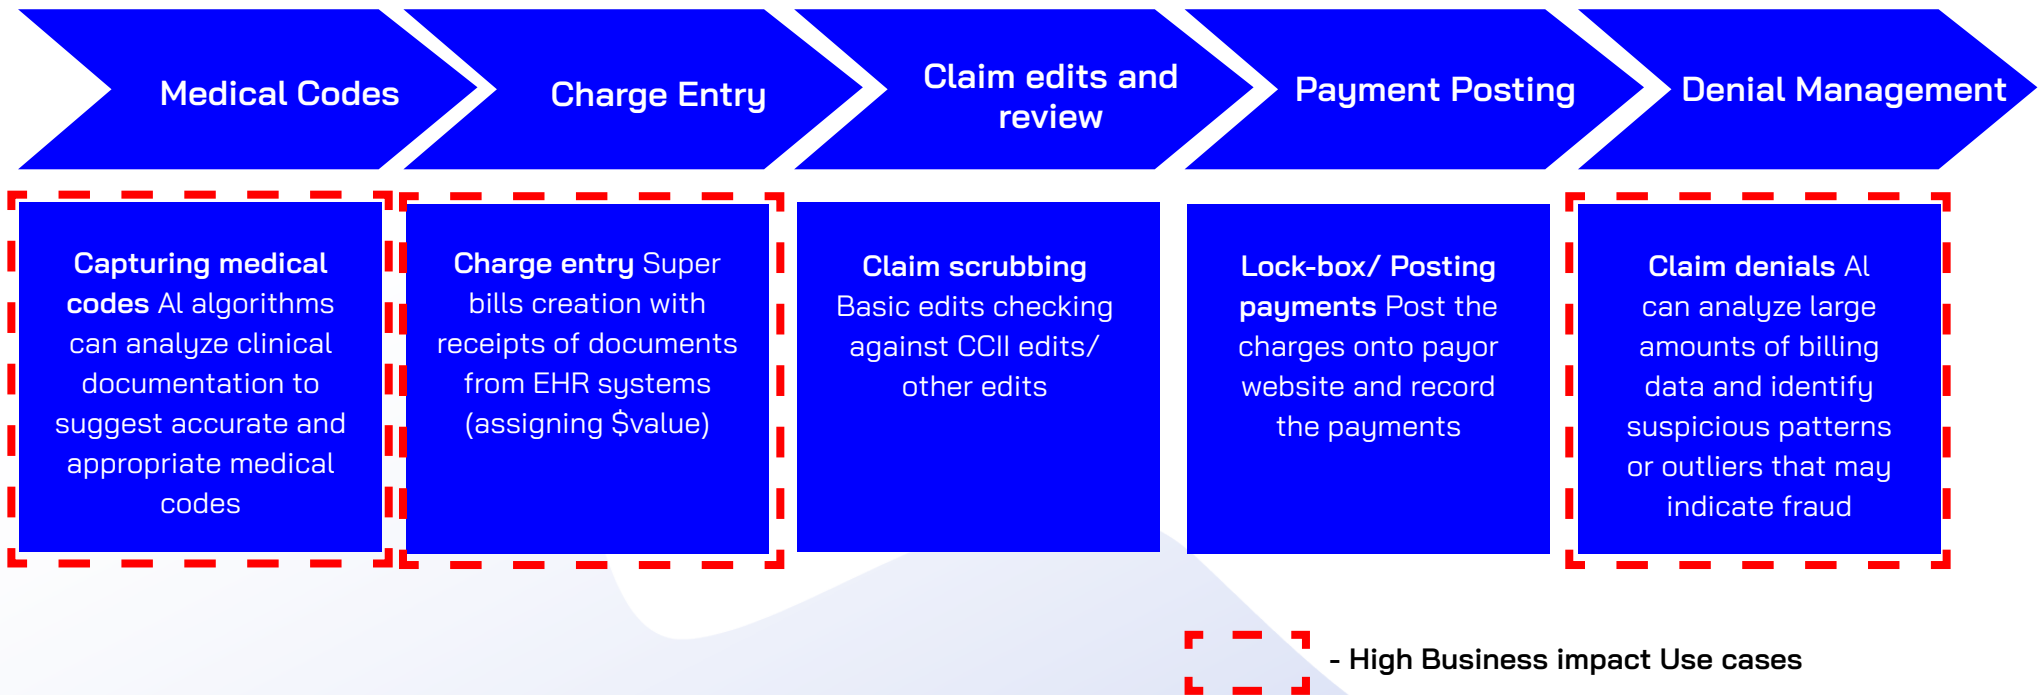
Medical Codes

Charge Entry

Claim edits and review

Payment Posting

Denial Management

**Capturing medical codes** AI algorithms can analyze clinical documentation to suggest accurate and appropriate medical codes

**Charge entry** Super bills creation with receipts of documents from EHR systems (assigning $value)

**Claim scrubbing** Basic edits checking against CCII edits/ other edits

**Lock-box/ Posting payments** Post the charges onto payor website and record the payments

**Claim denials** AI can analyze large amounts of billing data and identify suspicious patterns or outliers that may indicate fraud

- High Business impact Use cases